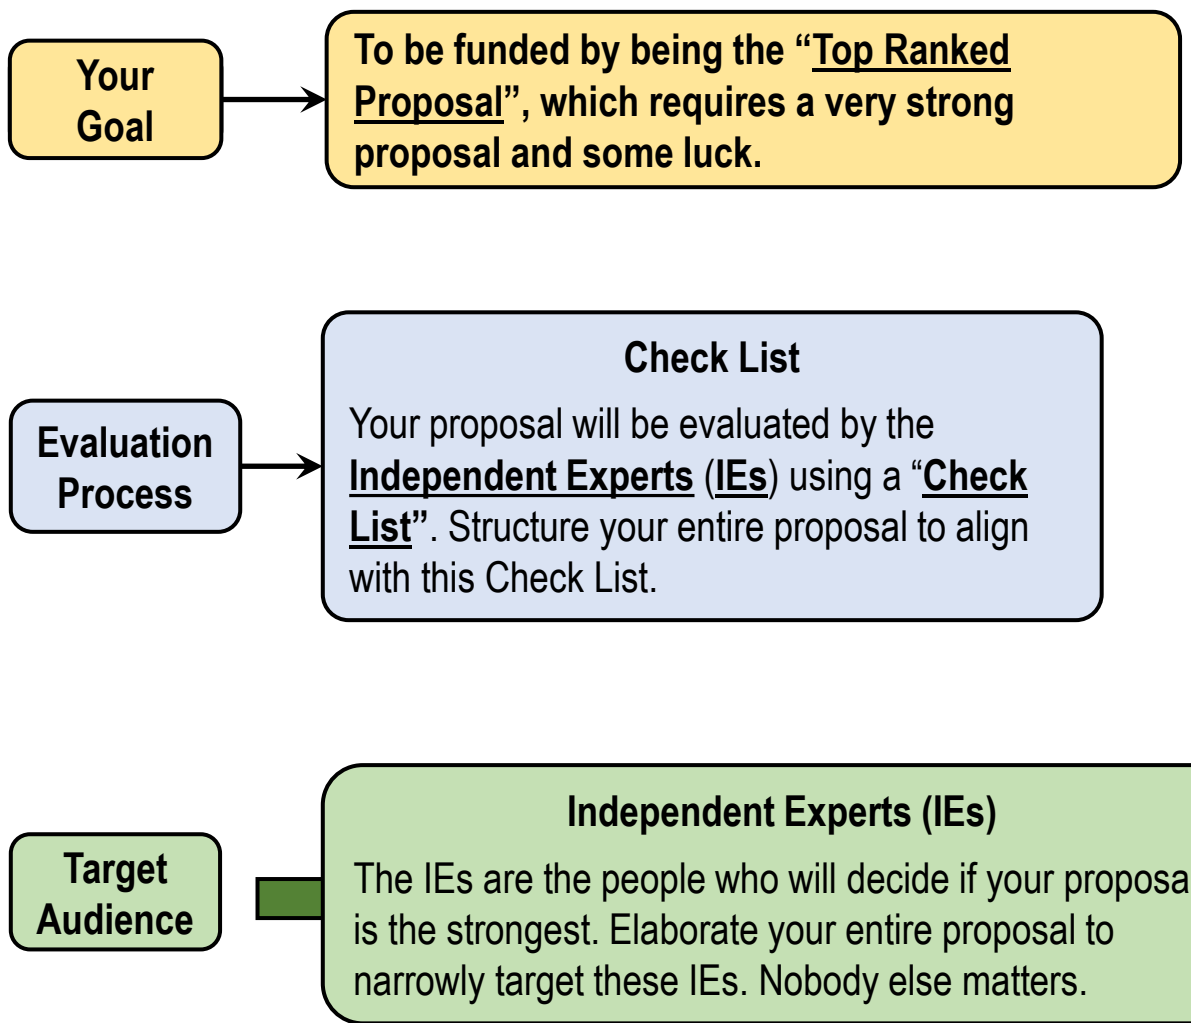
Your Goal

To be funded by being the "Top Ranked Proposal", which requires a very strong proposal and some luck.

Evaluation Process

Check List

Your proposal will be evaluated by the Independent Experts (IEs) using a "Check List". Structure your entire proposal to align with this Check List.

Target Audience

Independent Experts (IEs)

The IEs are the people who will decide if your proposa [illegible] is the strongest. Elaborate your entire proposal to narrowly target these IEs. Nobody else matters.